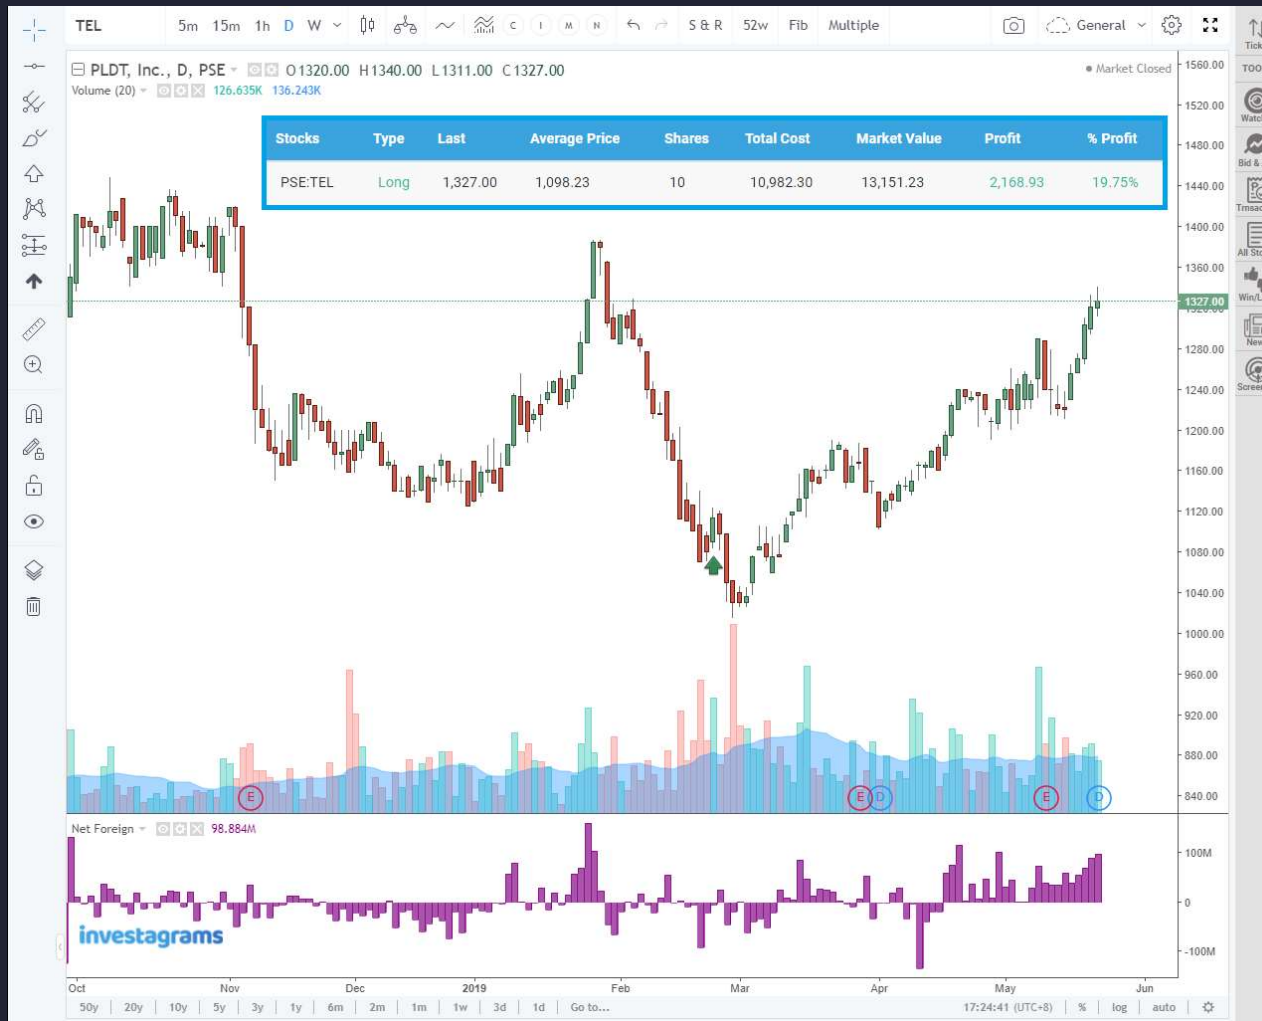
TEL 5m 15m 1h D W C I M N S & R 52w Fib Multiple General

PLDT, Inc., D, PSE O1320.00 H1340.00 L1311.00 C1327.00
Volume (20) 126.635K 136.243K
Market Closed

| Stocks | Type | Last | Average Price | Shares | Total Cost | Market Value | Profit | % Profit |
|---|---|---|---|---|---|---|---|---|
| PSE:TEL | Long | 1,327.00 | 1,098.23 | 10 | 10,982.30 | 13,151.23 | 2,168.93 | 19.75% |

1560.00
1520.00
1480.00
1440.00
1400.00
1360.00
1327.00
1280.00
1240.00
1200.00
1160.00
1120.00
1080.00
1040.00
1000.00
960.00
920.00
880.00
840.00

E E D E D

Net Foreign 98.884M
100M
0
-100M

investagrams

Oct Nov Dec 2019 Feb Mar Apr May Jun

50y 20y 10y 5y 3y 1y 6m 2m 1m 1w 3d 1d Go to... 17:24:41 (UTC+8) % log auto

Tick
TOO
Watc
Bid &
Trnsac
All Sto
Win/L
New
Screen